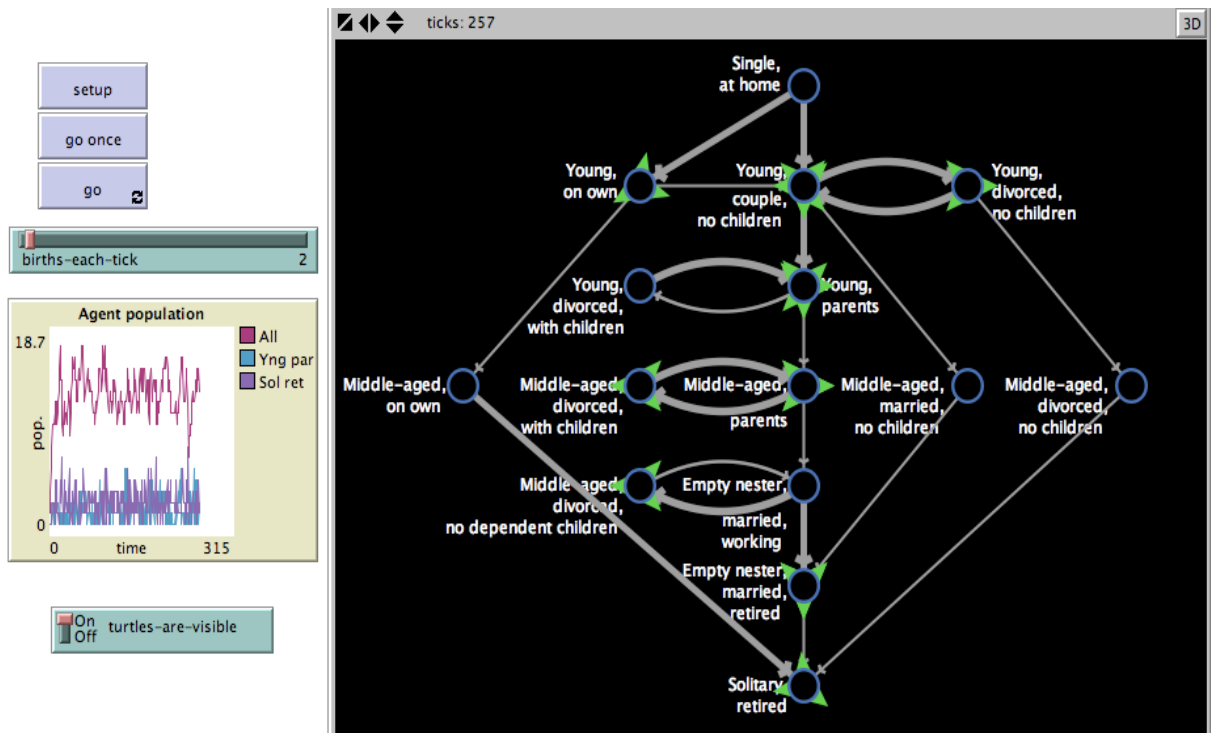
setup

go once

go

births-each-tick 2

Agent population

18.7

pop.

0

0 time 315

All
Yng par
Sol ret

On
Off
turtles-are-visible

ticks: 257

3D

Single, at home

Young, on own

Young, couple, no children

Young, divorced, no children

Young, divorced, with children

Young, parents

Middle-aged, on own

Middle-aged, divorced, with children

Middle-aged, parents

Middle-aged, married, no children

Middle-aged, divorced, no children

Middle-aged, divorced, no dependent children

Empty nester, married, working

Empty nester, married, retired

Solitary, retired